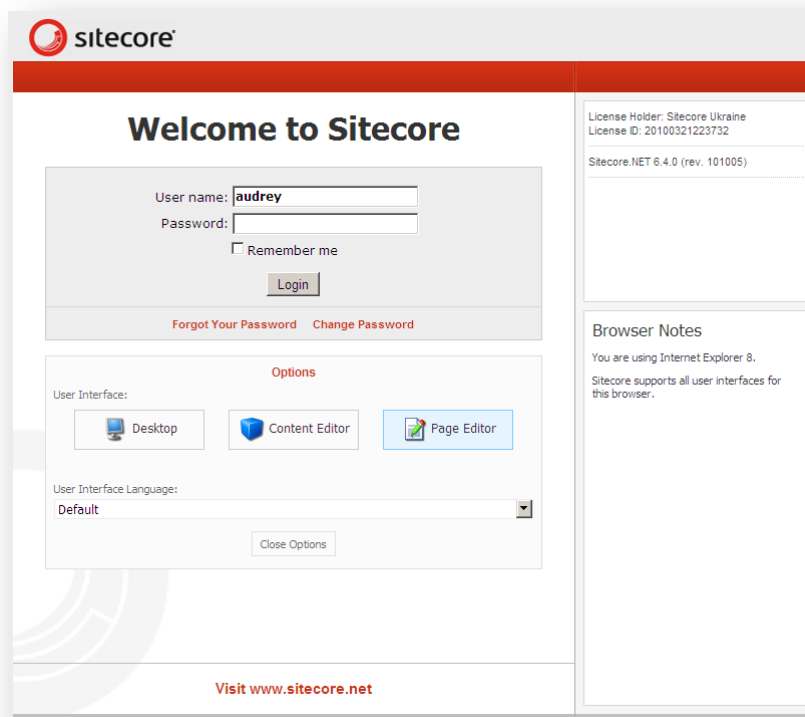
sitecore®

Welcome to Sitecore

User name: audrey
Password:
Remember me
Login

Forgot Your Password Change Password

Options
User Interface:
Desktop
Content Editor
Page Editor

User Interface Language:
Default
Close Options

Visit www.sitecore.net

License Holder: Sitecore Ukraine
License ID: 20100321223732

Sitecore.NET 6.4.0 (rev. 101005)

Browser Notes
You are using Internet Explorer 8.

Sitecore supports all user interfaces for this browser.